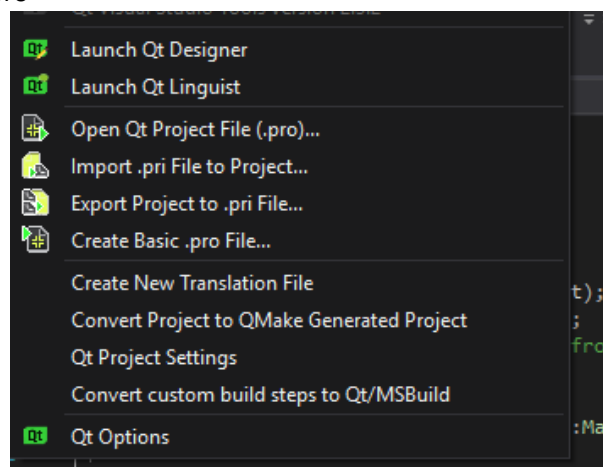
Qt Visual Studio Tools Version 2.3.2

Launch Qt Designer
Launch Qt Linguist
Open Qt Project File (.pro)...
Import .pri File to Project...
Export Project to .pri File...
Create Basic .pro File...
Create New Translation File
Convert Project to QMake Generated Project
Qt Project Settings
Convert custom build steps to Qt/MSBuild
Qt Options

t);
;
fro
:Ma